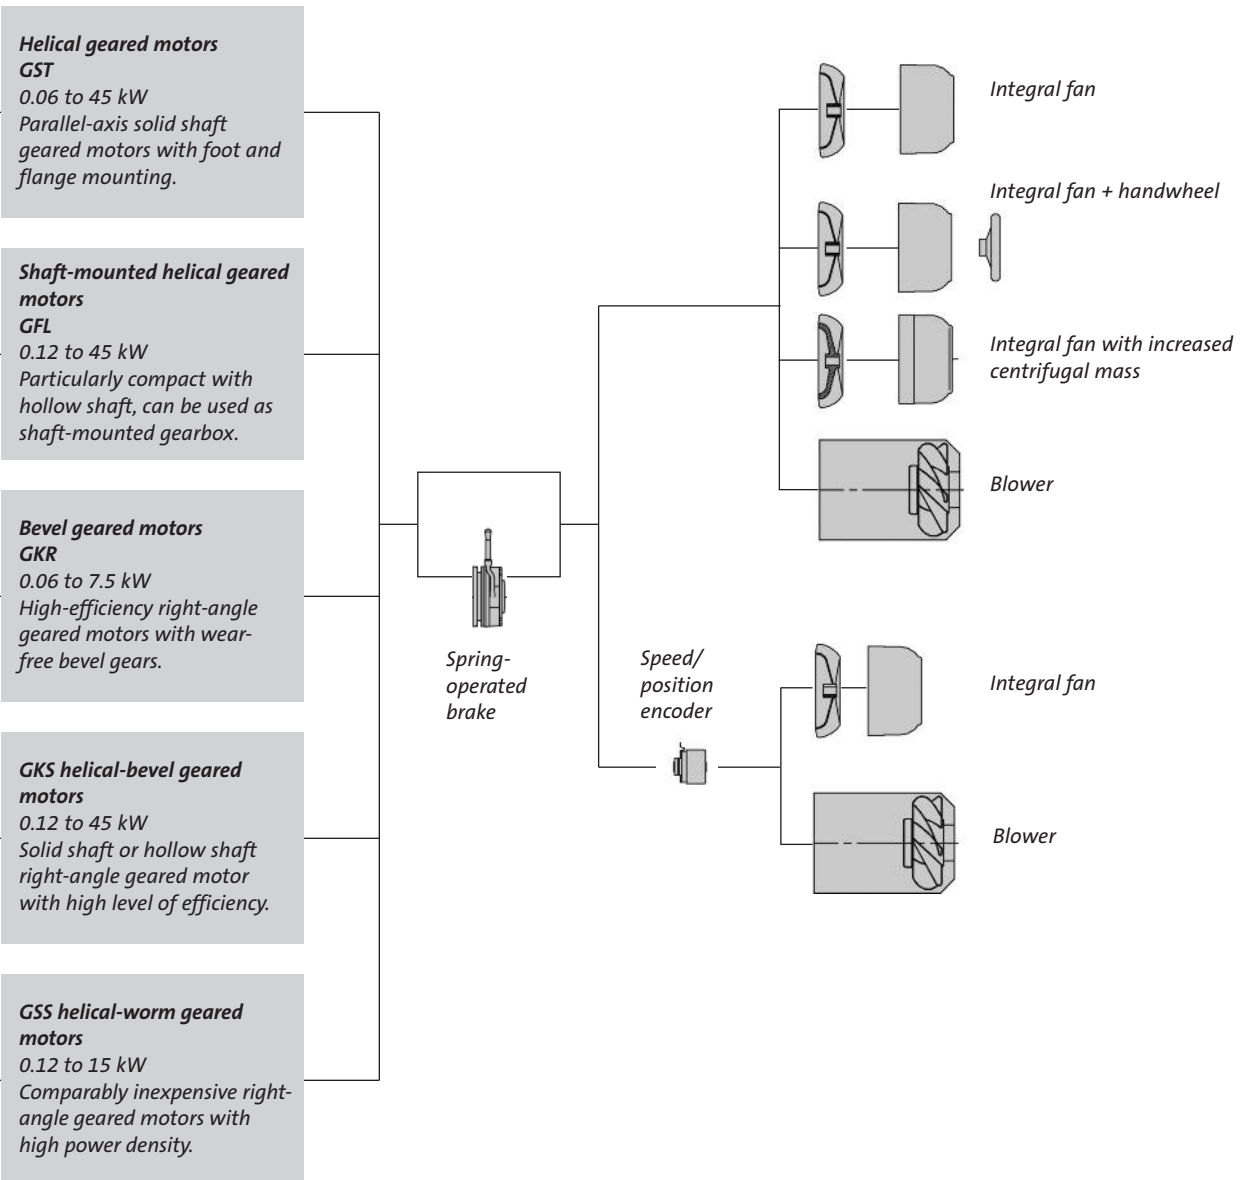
Helical geared motors
GST
0.06 to 45 kW
Parallel-axis solid shaft geared motors with foot and flange mounting.

Shaft-mounted helical geared motors
GFL
0.12 to 45 kW
Particularly compact with hollow shaft, can be used as shaft-mounted gearbox.

Bevel geared motors
GKR
0.06 to 7.5 kW
High-efficiency right-angle geared motors with wearfree bevel gears.

GKS helical-bevel geared motors
0.12 to 45 kW
Solid shaft or hollow shaft right-angle geared motor with high level of efficiency.

GSS helical-worm geared motors
0.12 to 15 kW
Comparably inexpensive right-angle geared motors with high power density.

Spring-operated brake

Speed/ position encoder

Integral fan

Integral fan + handwheel

Integral fan with increased centrifugal mass

Blower

Integral fan

Blower